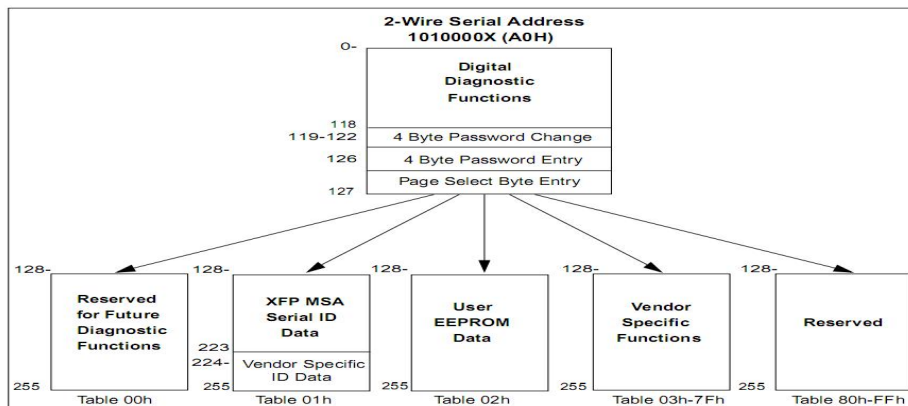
2-Wire Serial Address
1010000X (A0H)

0-

Digital Diagnostic Functions

118
119-122 4 Byte Password Change
126 4 Byte Password Entry
127 Page Select Byte Entry

128-
Reserved for Future Diagnostic Functions
255
Table 00h

128-
XFP MSA Serial ID Data
223
224-
Vendor Specific ID Data
255
Table 01h

128-
User EEPROM Data
255
Table 02h

128-
Vendor Specific Functions
255
Table 03h-7Fh

128-
Reserved
255
Table 80h-FFh